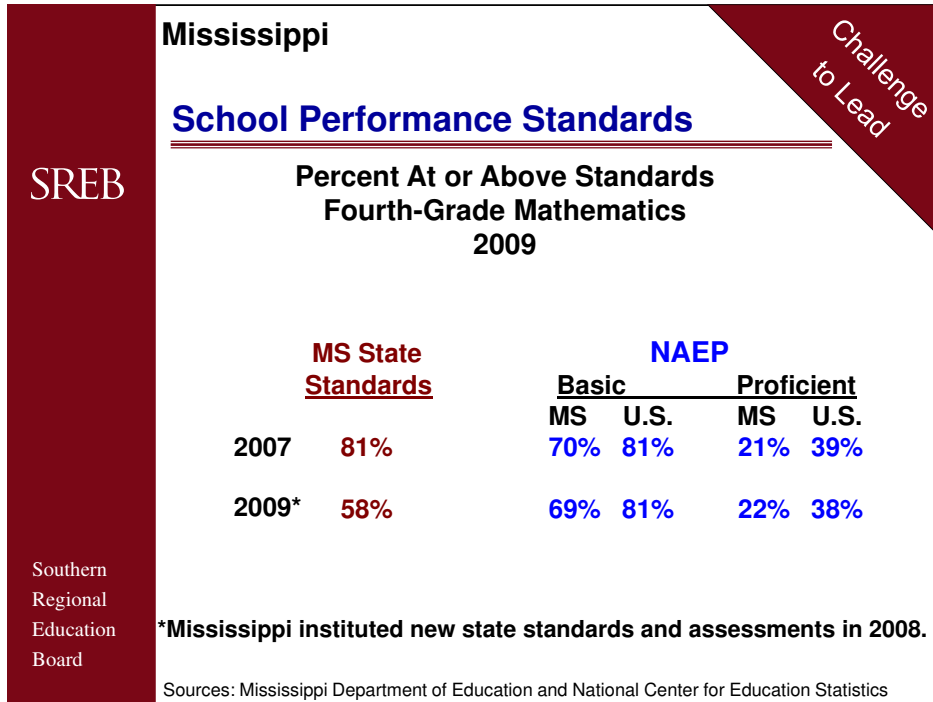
SREB

Southern Regional Education Board

Mississippi

Challenge to Lead

School Performance Standards

Percent At or Above Standards
Fourth-Grade Mathematics
2009

| | MS State Standards | NAEP Basic MS | NAEP Basic U.S. | NAEP Proficient MS | NAEP Proficient U.S. |
|---|---|---|---|---|---|
| 2007 | 81% | 70% | 81% | 21% | 39% |
| 2009* | 58% | 69% | 81% | 22% | 38% |

*Mississippi instituted new state standards and assessments in 2008.

Sources: Mississippi Department of Education and National Center for Education Statistics